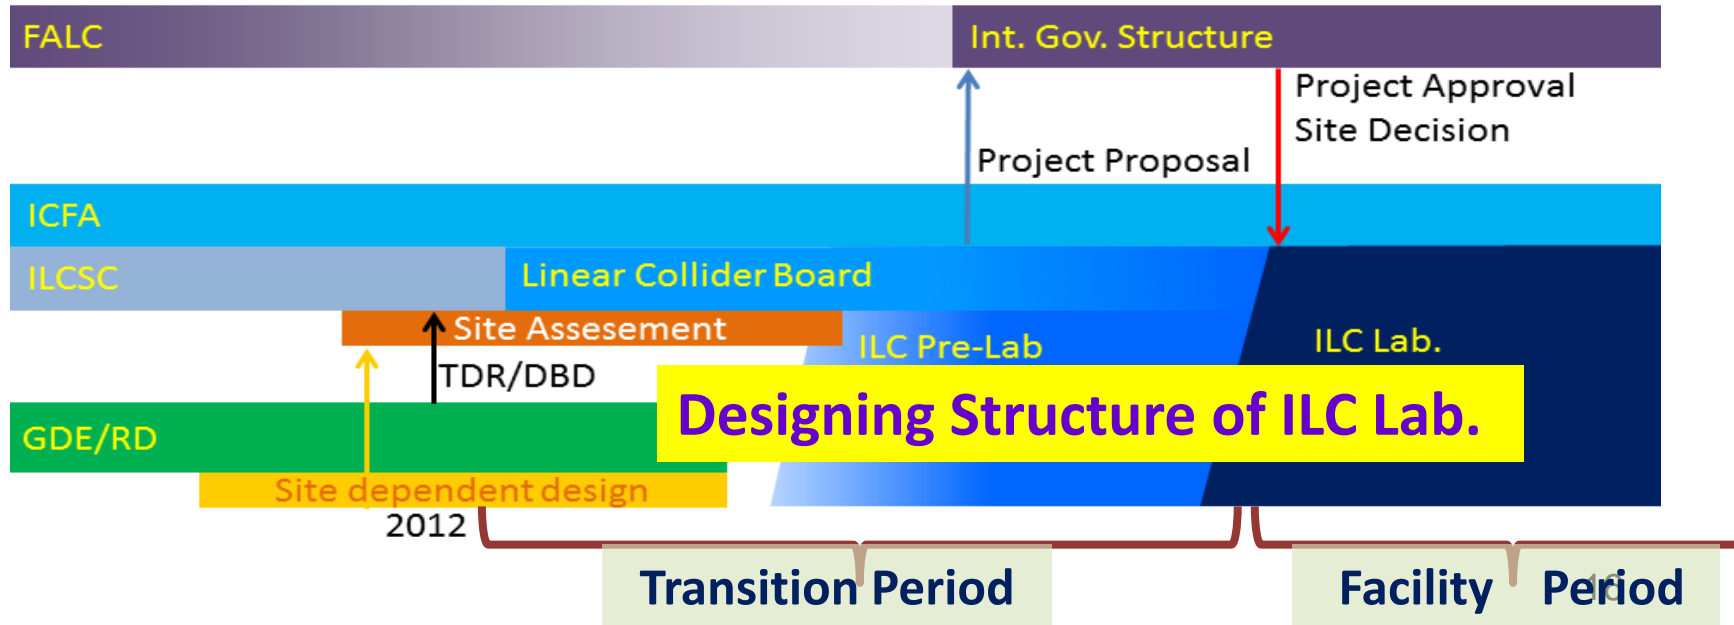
FALC

Int. Gov. Structure

Project Approval
Site Decision

Project Proposal

ICFA

ILCSC

Linear Collider Board

Site Assesement

ILC Pre-Lab

ILC Lab.

TDR/DBD

Designing Structure of ILC Lab.

GDE/RD

Site dependent design

2012

Transition Period

Facility Period